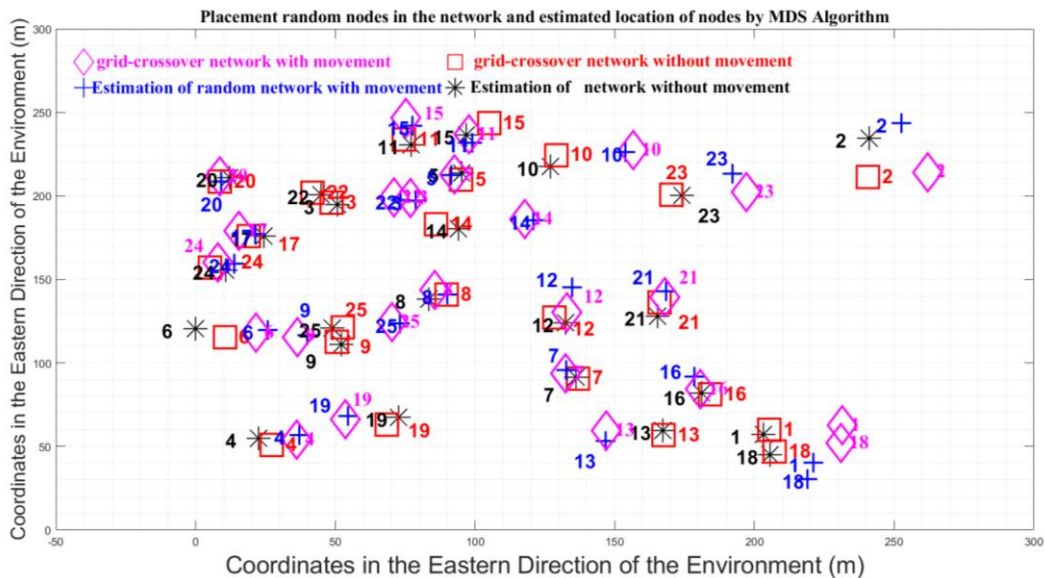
Placement random nodes in the network and estimated location of nodes by MDS Algorithm

grid-crossover network with movement
grid-crossover network without movement
Estimation of random network with movement
Estimation of network without movement

Coordinates in the Eastern Direction of the Environment (m)

Coordinates in the Eastern Direction of the Environment (m)

300, 250, 200, 150, 100, 50, 0

-50, 0, 50, 100, 150, 200, 250, 300

2 2 2 2
15 15 15 15
11 11 11 11
10 10 10 10
23 23 23 23
5 5 5 5
20 20 20 20
22 22 22 22
3 3 3
14 14 14 14
17 17 17 17
24 24 24 24
12 12 12 12
21 21 21 21
9 9 9 9
25 25 25 25
8 8 8 8
6 6 6 6
7 7 7 7
16 16 16 16
19 19 19 19
4 4 4 4
13 13 13 13
1 1 1 1
18 18 18 18